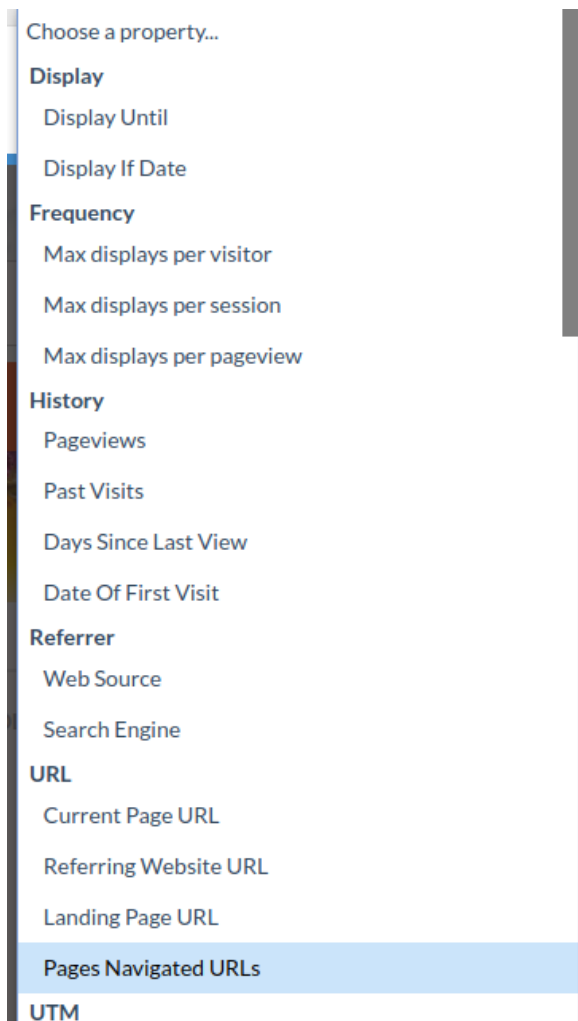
Choose a property...

Display

Display Until

Display If Date

Frequency

Max displays per visitor

Max displays per session

Max displays per pageview

History

Pageviews

Past Visits

Days Since Last View

Date Of First Visit

Referrer

Web Source

Search Engine

URL

Current Page URL

Referring Website URL

Landing Page URL

Pages Navigated URLs

UTM